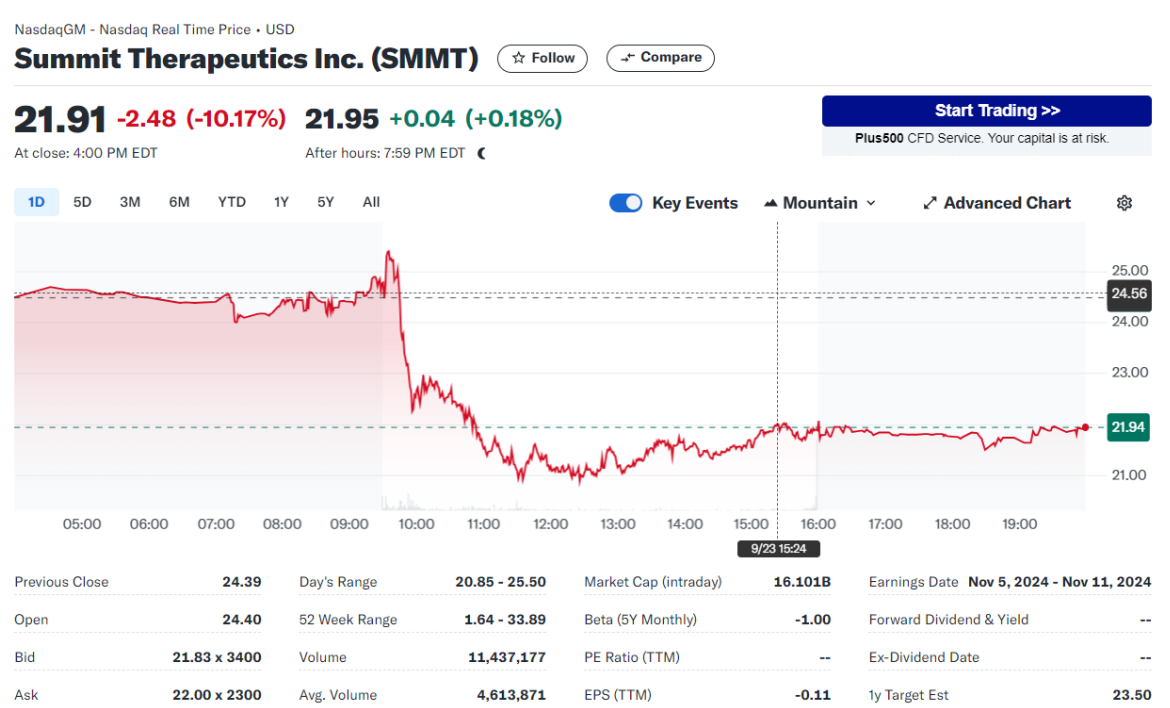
NasdaqGM - Nasdaq Real Time Price • USD

Summit Therapeutics Inc. (SMMT)

Follow

Compare

21.91 -2.48 (-10.17%)
At close: 4:00 PM EDT

21.95 +0.04 (+0.18%)
After hours: 7:59 PM EDT

Start Trading >>
Plus500 CFD Service. Your capital is at risk.

1D 5D 3M 6M YTD 1Y 5Y All

Key Events

Mountain

Advanced Chart

25.00
24.56
24.00
23.00
21.94
21.00

05:00 06:00 07:00 08:00 09:00 10:00 11:00 12:00 13:00 14:00 15:00 16:00 17:00 18:00 19:00

9/23 15:24

| Previous Close | 24.39 | Day's Range | 20.85 - 25.50 | Market Cap (intraday) | 16.101B | Earnings Date | Nov 5, 2024 - Nov 11, 2024 |
|---|---|---|---|---|---|---|---|
| Open | 24.40 | 52 Week Range | 1.64 - 33.89 | Beta (5Y Monthly) | -1.00 | Forward Dividend & Yield | -- |
| Bid | 21.83 x 3400 | Volume | 11,437,177 | PE Ratio (TTM) | -- | Ex-Dividend Date | -- |
| Ask | 22.00 x 2300 | Avg. Volume | 4,613,871 | EPS (TTM) | -0.11 | 1y Target Est | 23.50 |